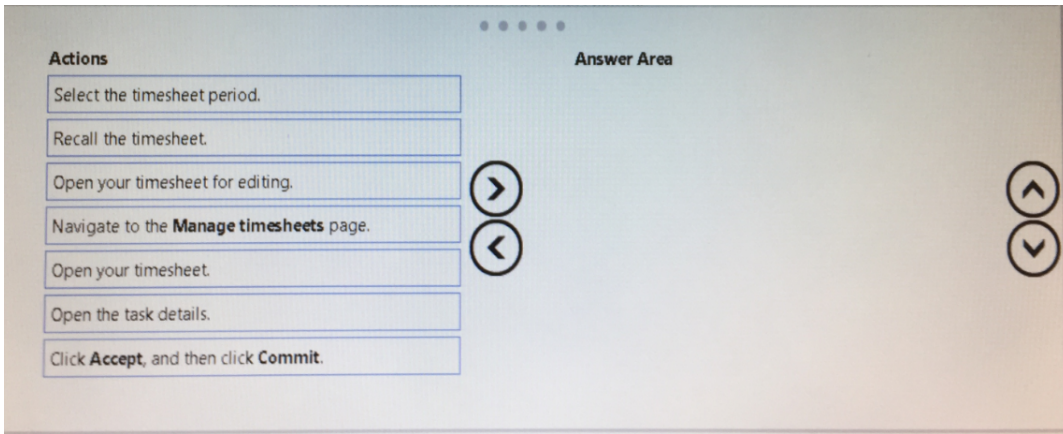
Actions

Select the timesheet period.

Recall the timesheet.

Open your timesheet for editing.

Navigate to the **Manage timesheets** page.

Open your timesheet.

Open the task details.

Click **Accept**, and then click **Commit**.

Answer Area